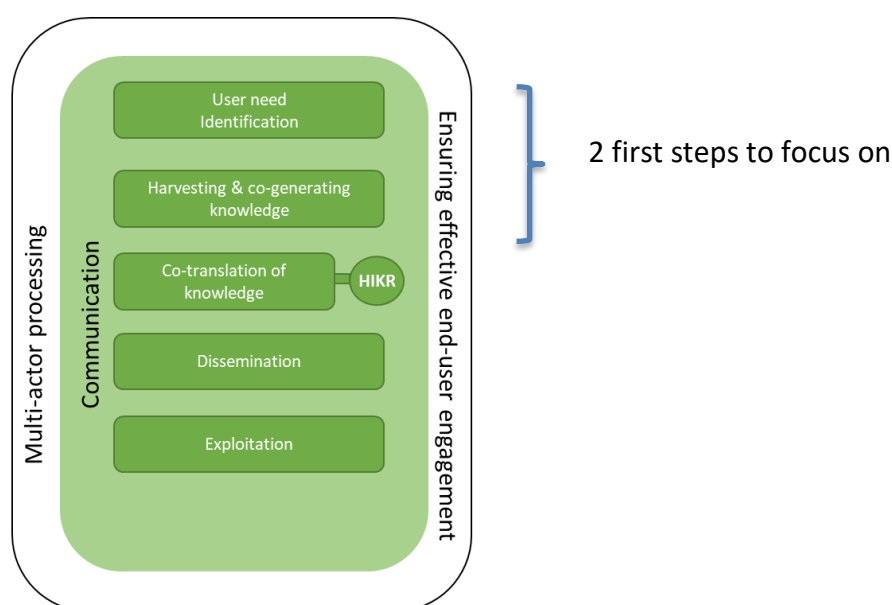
Multi-actor processing

Communication

User need Identification

Harvesting & co-generating knowledge

Co-translation of knowledge

HIKR

Dissemination

Exploitation

Ensuring effective end-user engagement

2 first steps to focus on